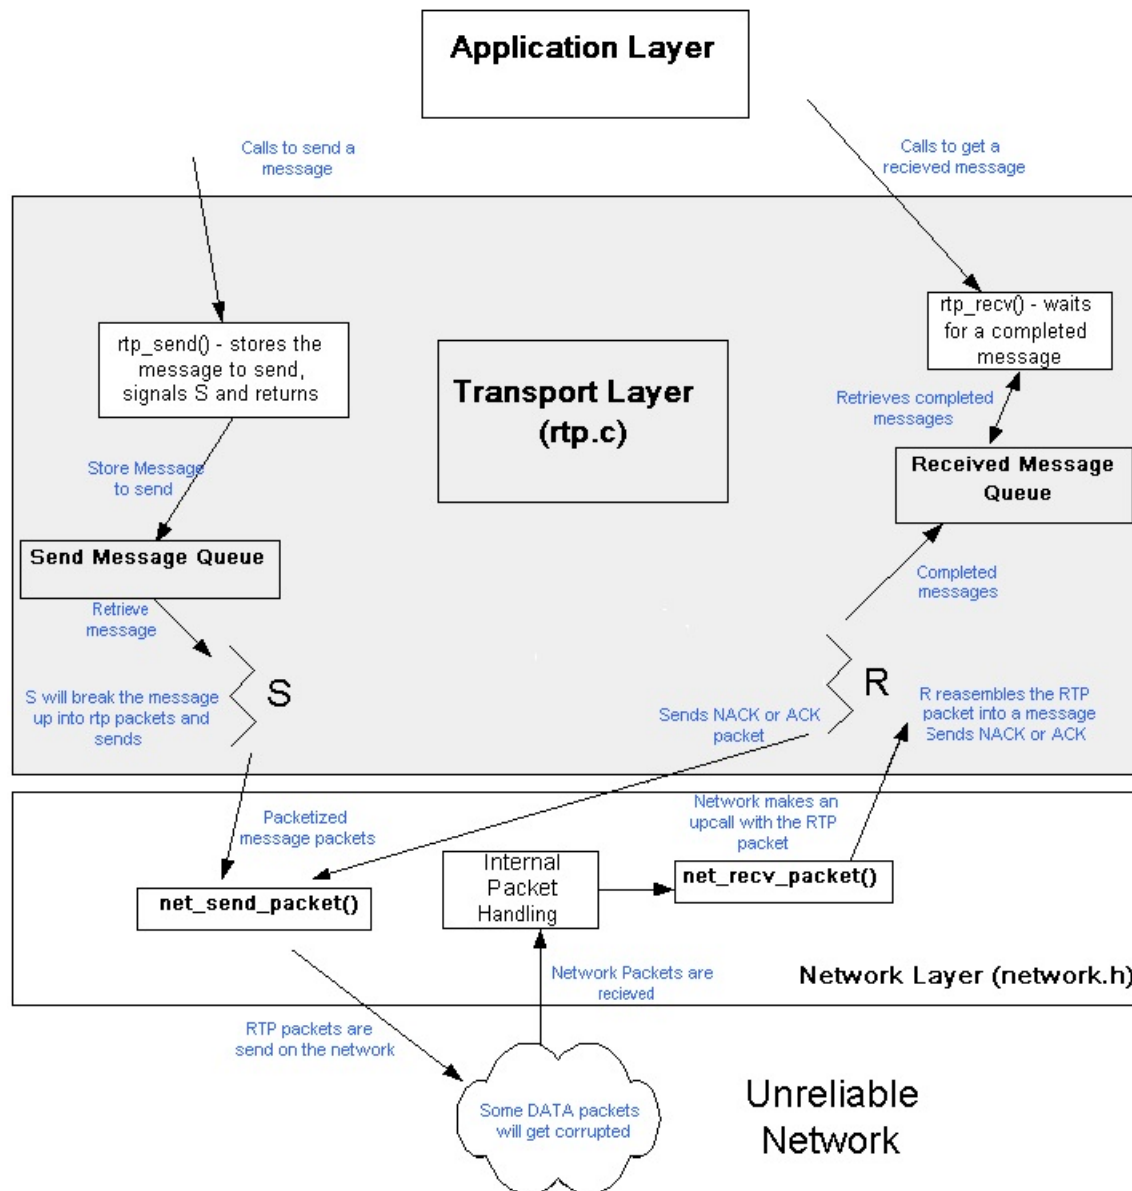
Application Layer

Calls to send a message

Calls to get a recieved message

rtp_send() - stores the message to send, signals S and returns

Transport Layer (rtp.c)

rtp_recv() - waits for a completed message

Retrieves completed messages

Received Message Queue

Store Message to send

Send Message Queue

Completed messages

Retrieve message

S

R

S will break the message up into rtp packets and sends

Sends NACK or ACK packet

R reasembles the RTP packet into a message Sends NACK or ACK

Packetized message packets

Network makes an upcall with the RTP packet

Internal Packet Handling

net_recv_packet()

net_send_packet()

Network Packets are recieved

Network Layer (network.h)

RTP packets are send on the network

Some DATA packets will get corrupted

Unreliable Network